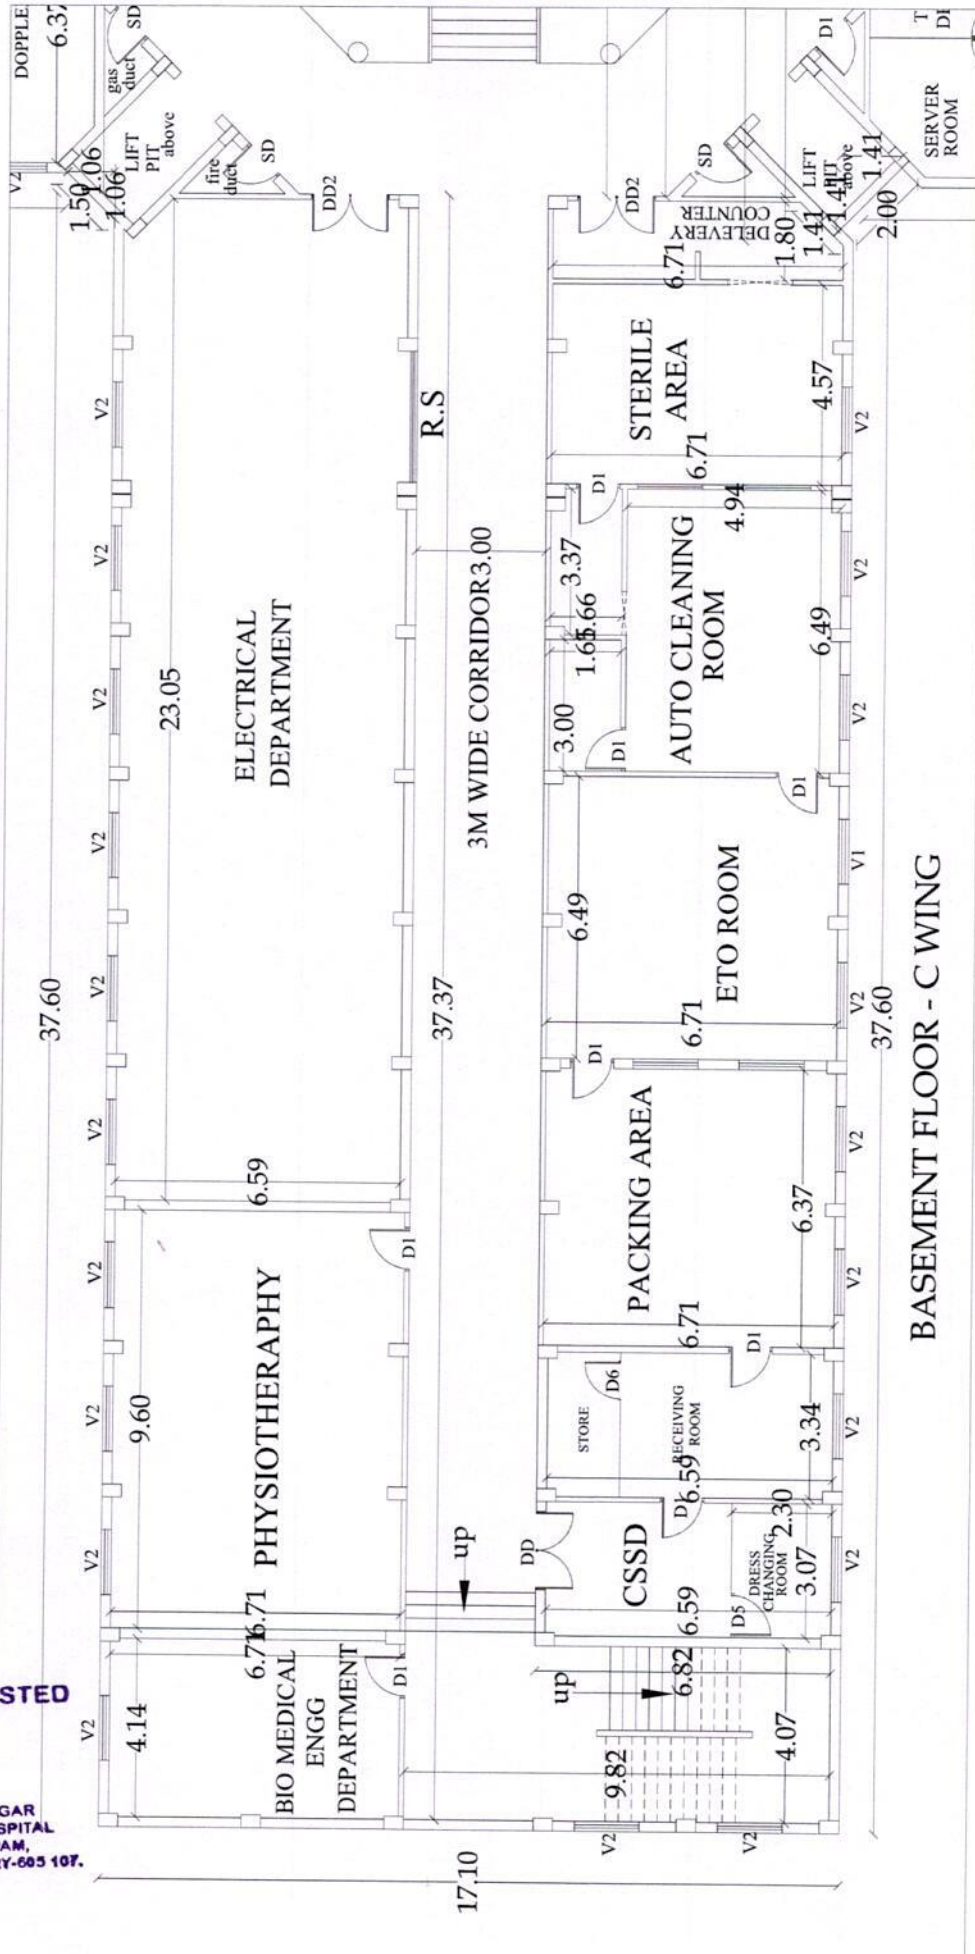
DOPPLE
6.37
SD
gas duct
LIFT PIT above
1.50
1.06
1.06
fire duct
SD
DD2
V2
DD2
SD
DELEVERY COUNTER
LIFT PIT above
D1
SERVER ROOM
T
DI
1.80
1.41
1.41
1.41
2.00
6.71
STERILE AREA
6.71
4.57
R.S
V2
V2
V2
V2
V2
V2
V2
V2
V2
V2
D1
4.94
3.37
1.65
5.66
AUTO CLEANING ROOM
6.49
23.05
ELECTRICAL DEPARTMENT
3M WIDE CORRIDOR3.00
3.00
D1
D1
V1
6.49
ETO ROOM
37.60
37.37
6.71
37.60
D1
PACKING AREA
BASEMENT FLOOR - C WING
6.59
6.37
D1
PHYSIOTHERAPHY
6.71
D1
D6
STORE
RECEIVING ROOM
9.60
6.59
3.34
D6
2.30
up
DD
CSSD
DRESS CHANGING ROOM
3.07
6.71
6.71
6.59
D5
BIO MEDICAL ENGG DEPARTMENT
D1
6.82
up
STED
4.14
9.82
4.07
GAR
SPITAL
AM,
Y-685 107.
17.10